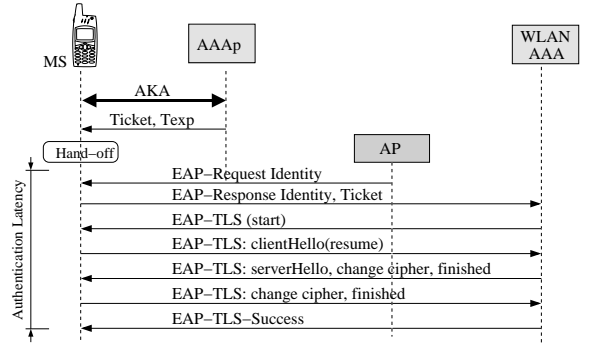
MS

AAAp

WLAN AAA

AKA

Ticket, Texp

Hand−off

AP

Authentication Latency

EAP−Request Identity

EAP−Response Identity, Ticket

EAP−TLS (start)

EAP−TLS: clientHello(resume)

EAP−TLS: serverHello, change cipher, finished

EAP−TLS: change cipher, finished

EAP−TLS−Success